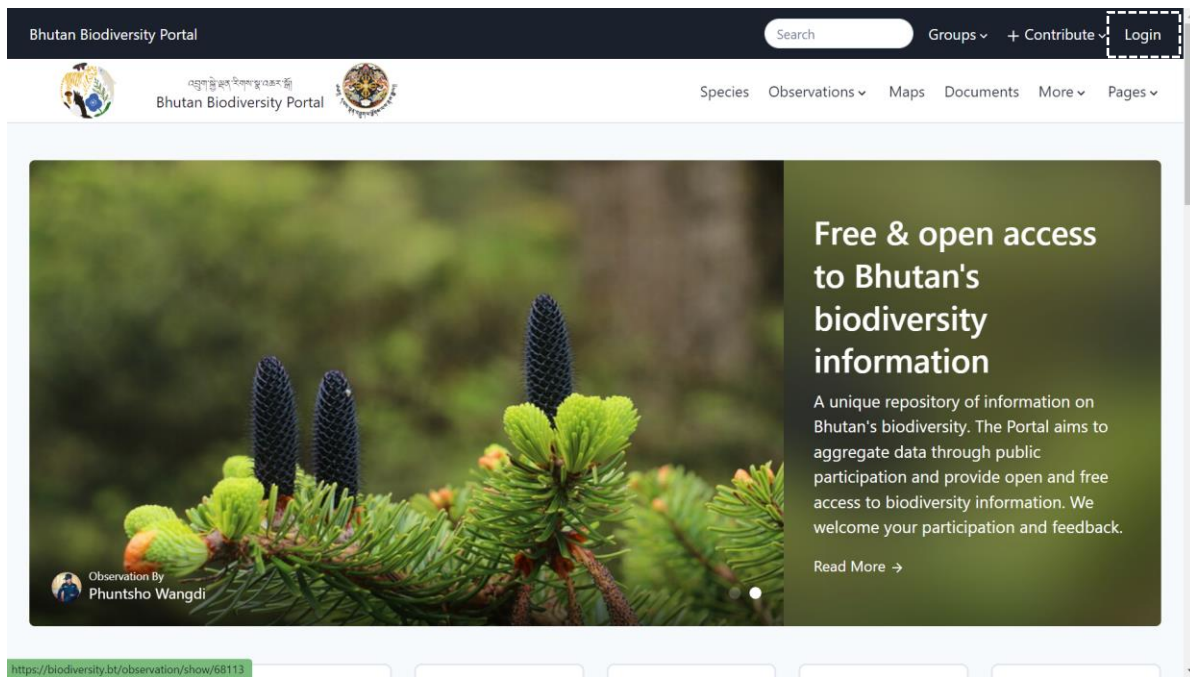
Bhutan Biodiversity Portal

Search

Groups ⌄ + Contribute ⌄ Login

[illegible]
Bhutan Biodiversity Portal

Species Observations ⌄ Maps Documents More ⌄ Pages ⌄

Free & open access to Bhutan's biodiversity information

A unique repository of information on Bhutan's biodiversity. The Portal aims to aggregate data through public participation and provide open and free access to biodiversity information. We welcome your participation and feedback.

Read More →

Observation By
Phuntsho Wangdi

https://biodiversity.bt/observation/show/68113